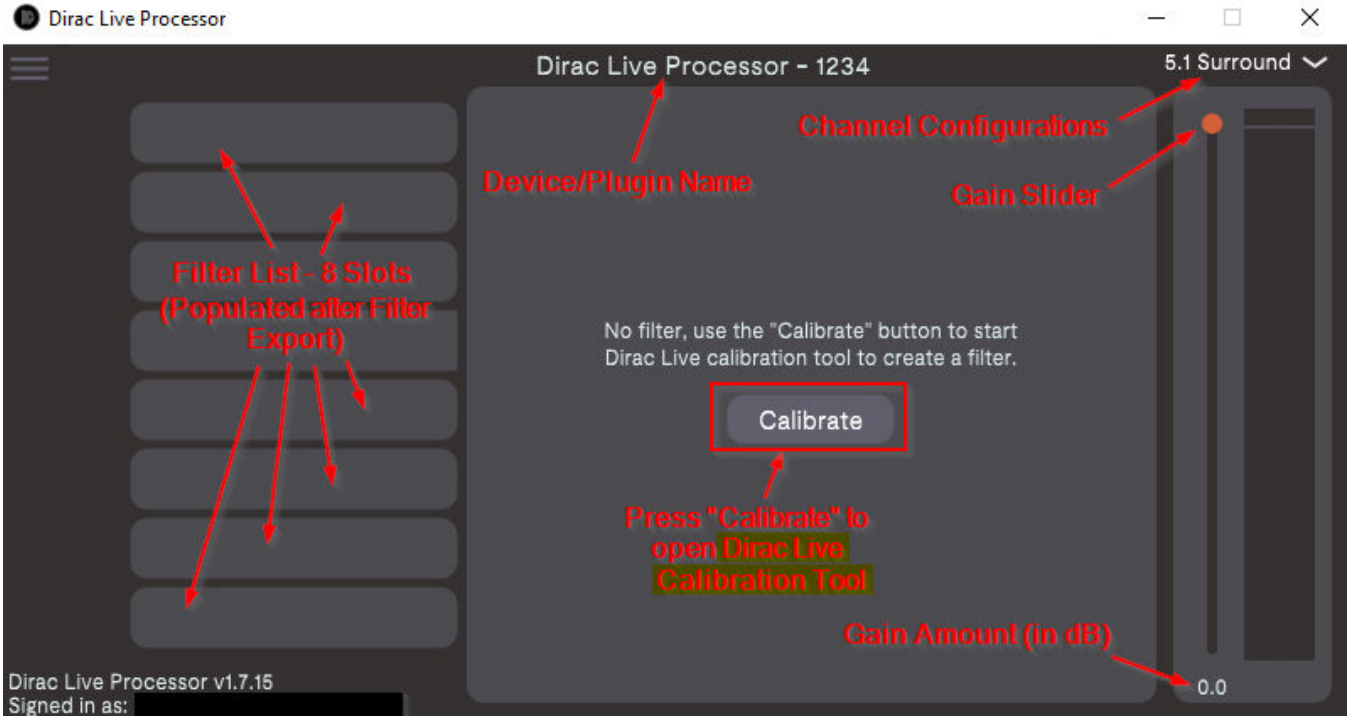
Dirac Live Processor

Dirac Live Processor - 1234

5.1 Surround

Channel Configurations

Device/Plugin Name

Gain Slider

Filter List - 8 Slots (Populated after Filter Export)

No filter, use the "Calibrate" button to start Dirac Live calibration tool to create a filter.

Calibrate

Press "Calibrate" to open Dirac Live Calibration Tool

Gain Amount (in dB)

0.0

Dirac Live Processor v1.7.15
Signed in as: